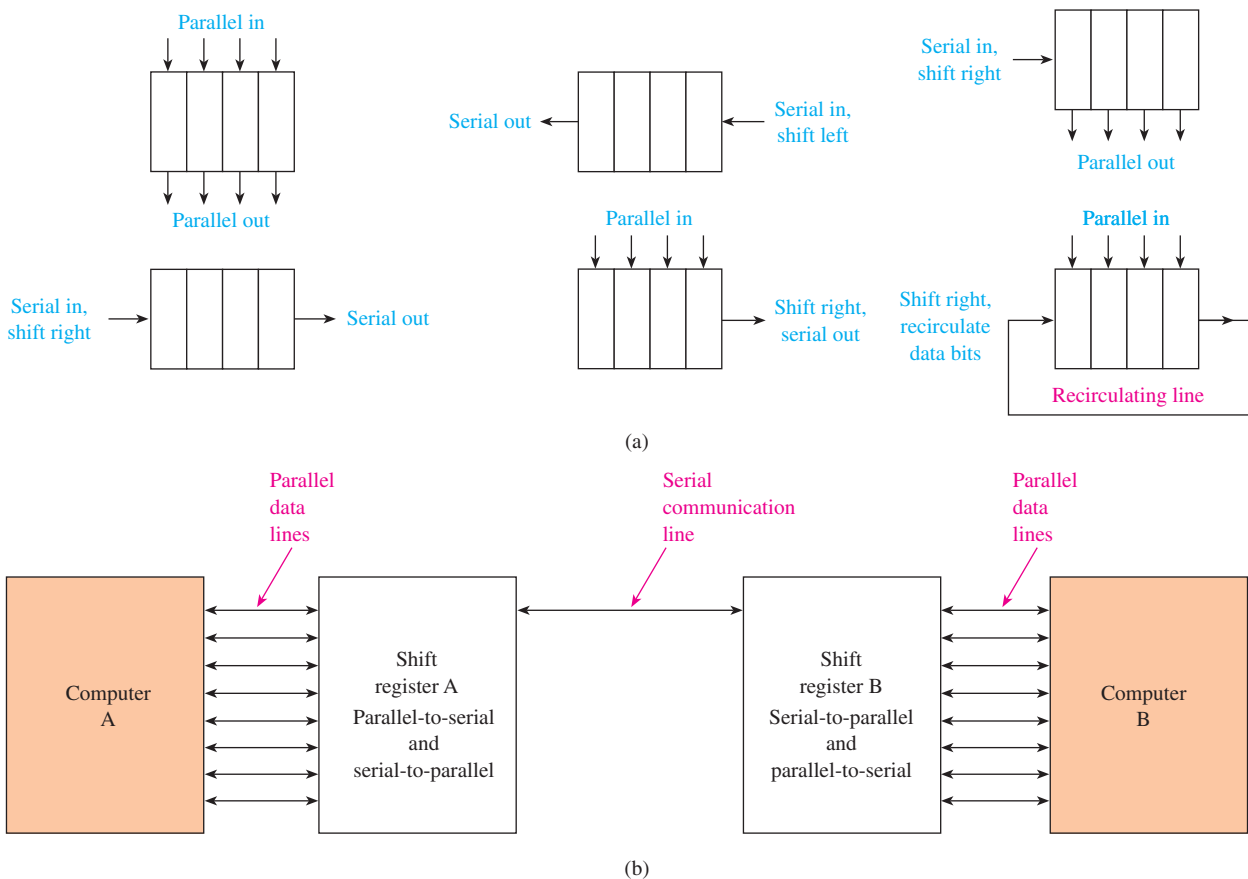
Parallel in

Parallel out

Serial out

Serial in, shift left

Serial in, shift right

Parallel out

Serial in, shift right

Serial out

Parallel in

Shift right, serial out

Parallel in

Shift right, recirculate data bits

Recirculating line

(a)

Parallel data lines

Serial communication line

Parallel data lines

Computer A

Shift register A Parallel-to-serial and serial-to-parallel

Shift register B Serial-to-parallel and parallel-to-serial

Computer B

(b)